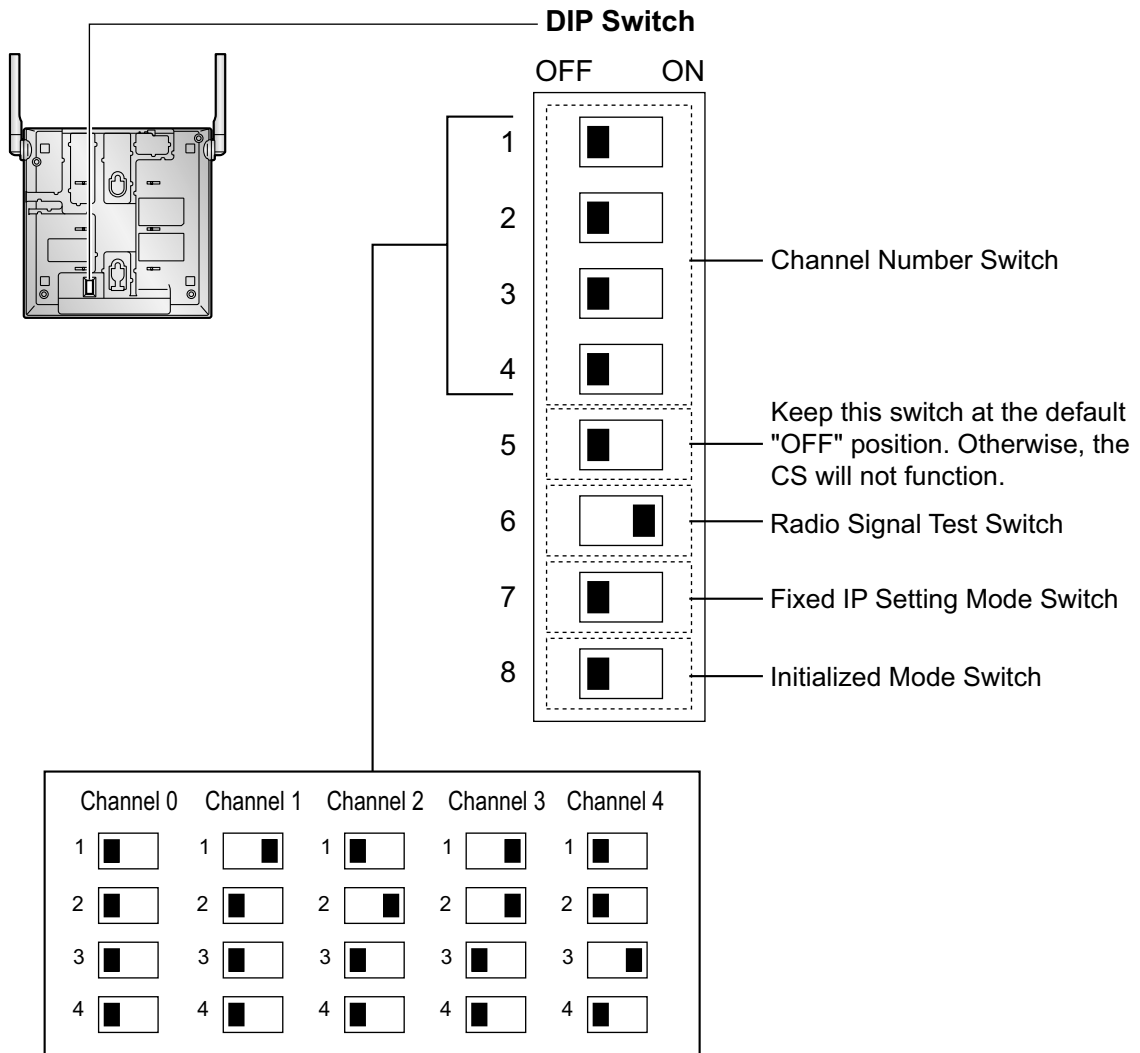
DIP Switch

OFF ON

1
2
3
4
5
6
7
8

Channel Number Switch

Keep this switch at the default "OFF" position. Otherwise, the CS will not function.

Radio Signal Test Switch

Fixed IP Setting Mode Switch

Initialized Mode Switch

Channel 0 Channel 1 Channel 2 Channel 3 Channel 4

1 1 1 1 1
2 2 2 2 2
3 3 3 3 3
4 4 4 4 4